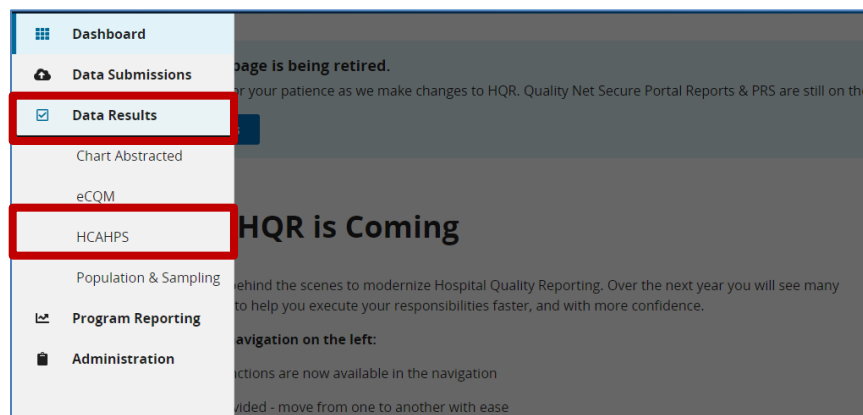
Dashboard

Data Submissions

Data Results

Chart Abstracted

eCQM

HCAHPS

Population & Sampling

Program Reporting

Administration

page is being retired.

or your patience as we make changes to HQR. Quality Net Secure Portal Reports & PRS are still on th

HQR is Coming

behind the scenes to modernize Hospital Quality Reporting. Over the next year you will see many to help you execute your responsibilities faster, and with more confidence.

avigation on the left:

nctions are now available in the navigation

vided - move from one to another with ease